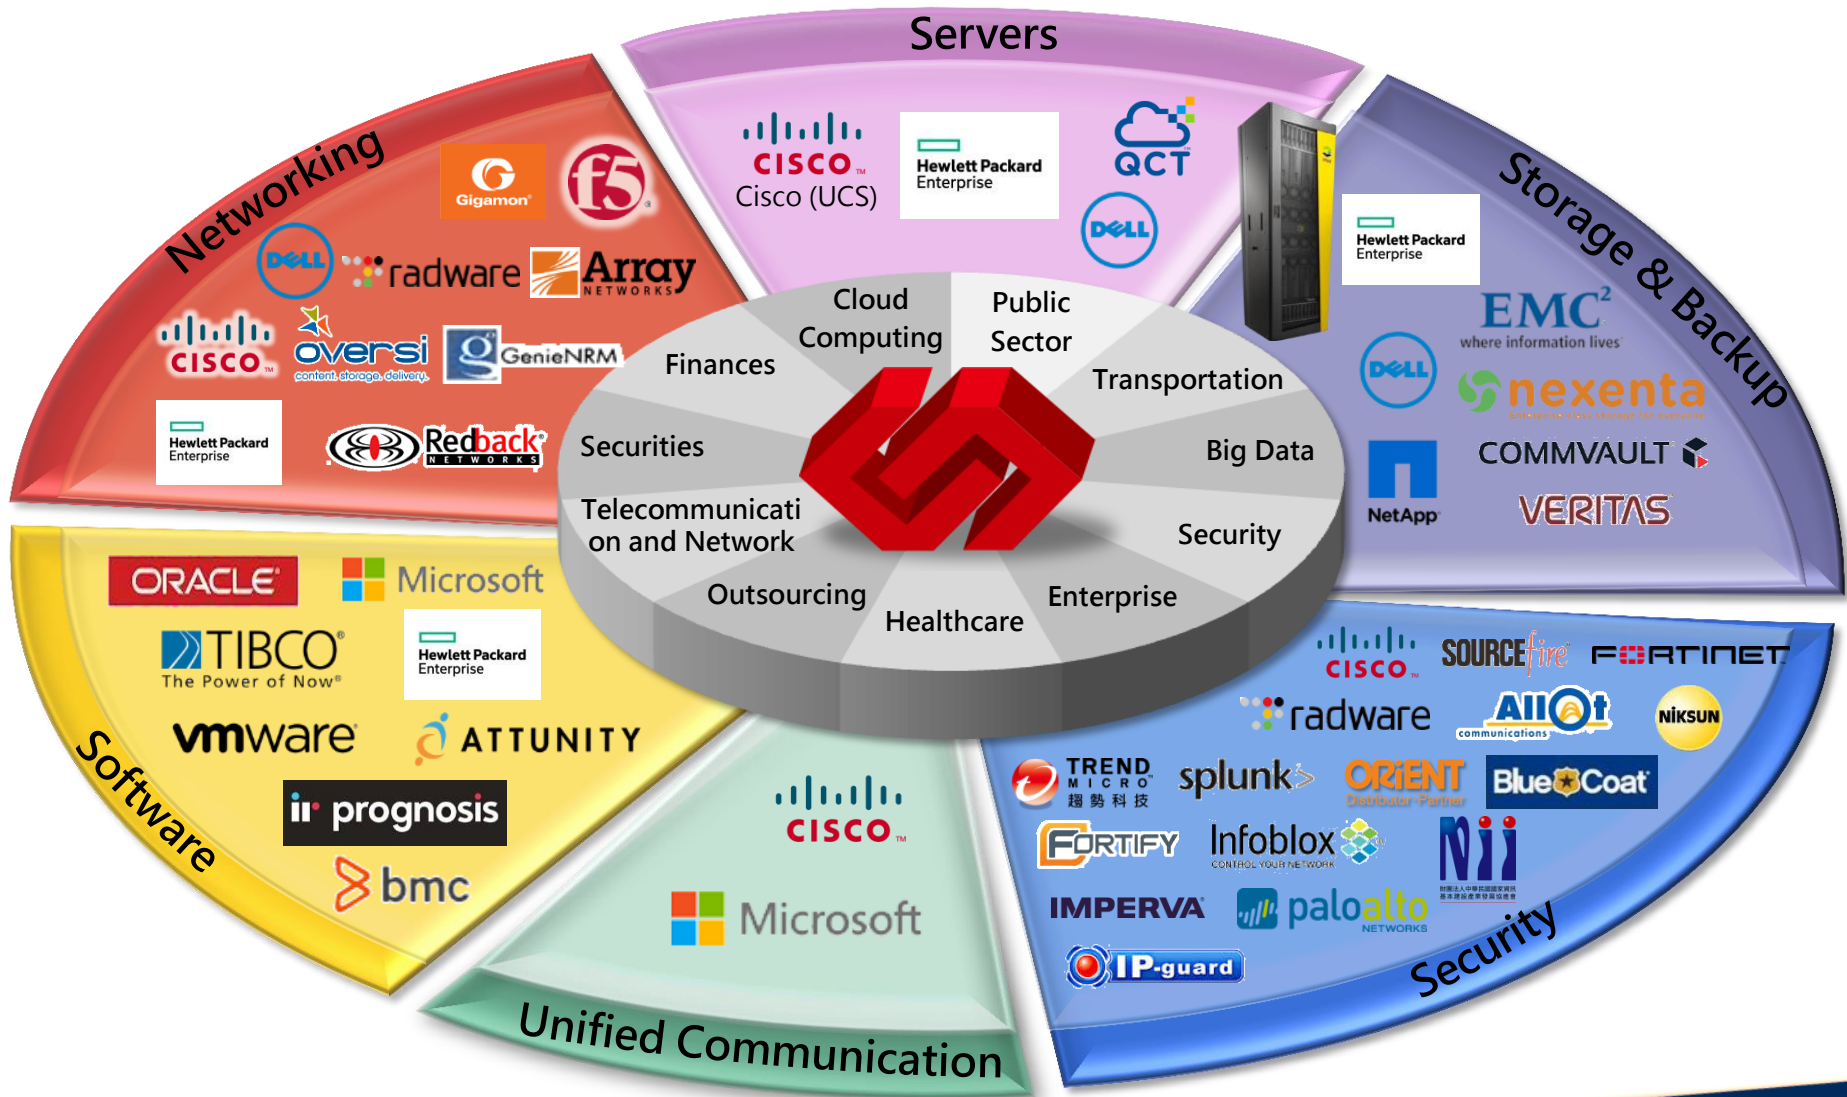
Servers

CISCO
Cisco (UCS)

Hewlett Packard Enterprise

QCT

DELL

Storage & Backup

Hewlett Packard Enterprise

EMC²
where information lives

DELL

nexenta

COMMVAULT

NetApp

VERITAS

Networking

Gigamon

f5

DELL

radware

Array NETWORKS

CISCO

oversi
content. storage. delivery.

GenieNRM

Hewlett Packard Enterprise

Redback NETWORKS

Cloud Computing

Public Sector

Finances

Transportation

Securities

Big Data

Telecommunication and Network

Security

Outsourcing

Enterprise

Healthcare

Software

ORACLE

Microsoft

TIBCO
The Power of Now

Hewlett Packard Enterprise

vmware

ATTUNITY

ir prognosis

bmc

Unified Communication

CISCO

Microsoft

Security

CISCO

SOURCEfire

FORTINET

radware

Allot communications

NIKSUN

TREND MICRO
趨勢科技

splunk>

ORiENT
Distributor Partner

Blue Coat

FORTIFY

Infoblox
CONTROL YOUR NETWORK

Nii

IMPERVA

paloalto NETWORKS

IP-guard